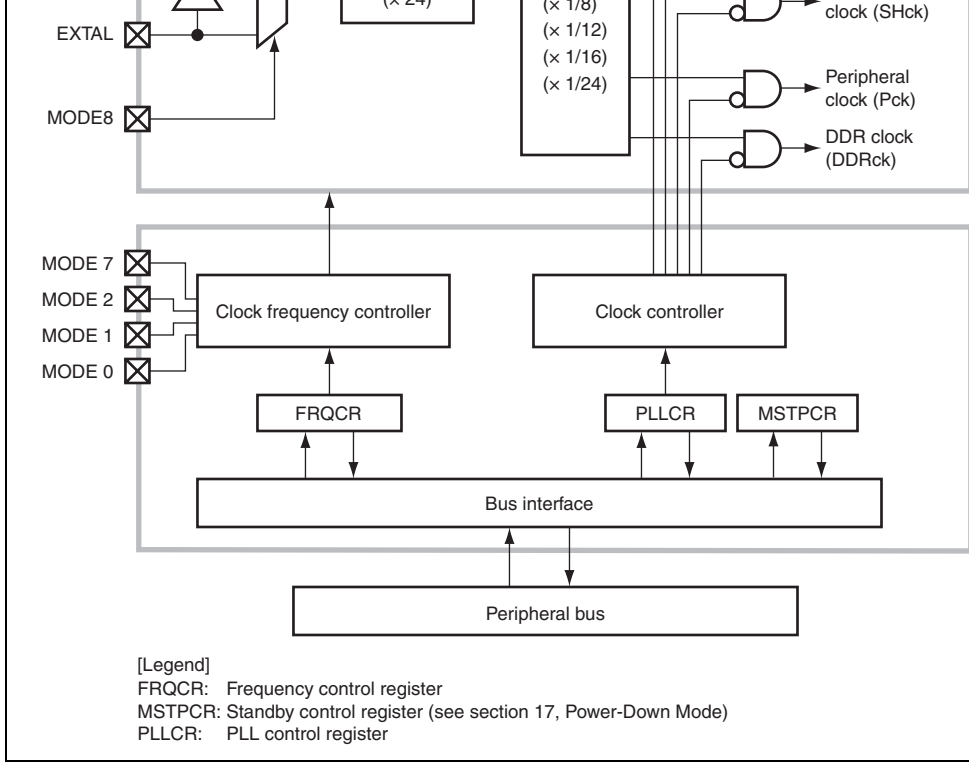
(× 24)

(× 1/8)
(× 1/12)
(× 1/16)
(× 1/24)

clock (SHck)

EXTAL

Peripheral clock (Pck)

MODE8

DDR clock (DDRck)

MODE 7
MODE 2
MODE 1
MODE 0

Clock frequency controller

Clock controller

FRQCR

PLLCR

MSTPCR

Bus interface

Peripheral bus

[Legend]
FRQCR: Frequency control register
MSTPCR: Standby control register (see section 17, Power-Down Mode)
PLLCR: PLL control register